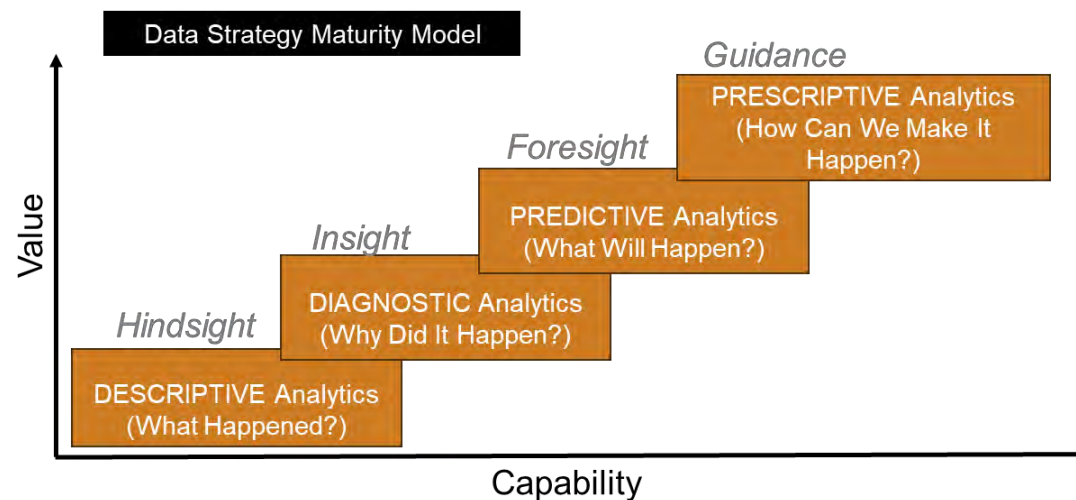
Data Strategy Maturity Model

Guidance

PRESCRIPTIVE Analytics (How Can We Make It Happen?)

Foresight

PREDICTIVE Analytics (What Will Happen?)

Insight

DIAGNOSTIC Analytics (Why Did It Happen?)

Hindsight

DESCRIPTIVE Analytics (What Happened?)

Value

Capability